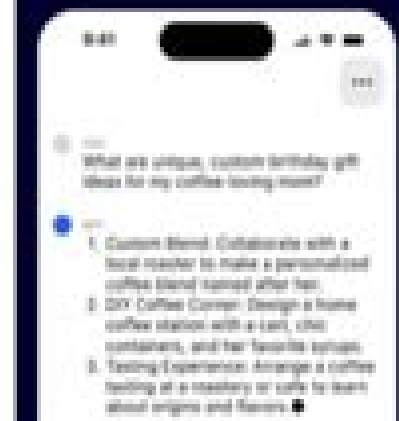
9:41

What are unique, custom birthday gift ideas for my coffee-loving mom?

1. Custom Blend: Collaborate with a local roaster to make a personalized coffee blend named after her.
2. DIY Coffee Corner: Design a home coffee station with a cart, chic containers, and her favorite syrups.
3. Tasting Experience: Arrange a coffee tasting at a roastery or cafe to learn about origins and flavors.